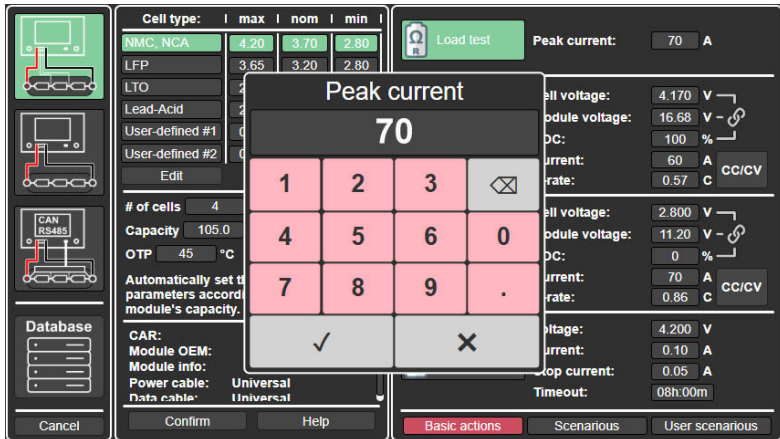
CAN
RS485

Database

Cancel

Cell type: | max | nom | min |

| NMC, NCA | 4.20 | 3.70 | 2.80 |
|---|---|---|---|
| LFP | 3.65 | 3.20 | 2.80 |
| LTO | 2 | | |
| Lead-Acid | 2 | | |
| User-defined #1 | 0 | | |
| User-defined #2 | 0 | | |

Edit

# of cells 4

Capacity 105.0

OTP 45 °C

Automatically set th parameters accordi module's capacity.

CAR:
Module OEM:
Module info:
Power cable: Universal
Data cable: Universal

Confirm

Help

Peak current

70

1 2 3 ⌫
4 5 6 0
7 8 9 .
✓ ✕

Load test

Peak current: 70 A

ell voltage: 4.170 V
odule voltage: 16.68 V
OC: 100 %
urrent: 60 A
rate: 0.57 C
CC/CV

ell voltage: 2.800 V
odule voltage: 11.20 V
OC: 0 %
urrent: 70 A
rate: 0.86 C
CC/CV

oltage: 4.200 V
urrent: 0.10 A
top current: 0.05 A
Timeout: 08h:00m

Basic actions

Scenarious

User scenarious